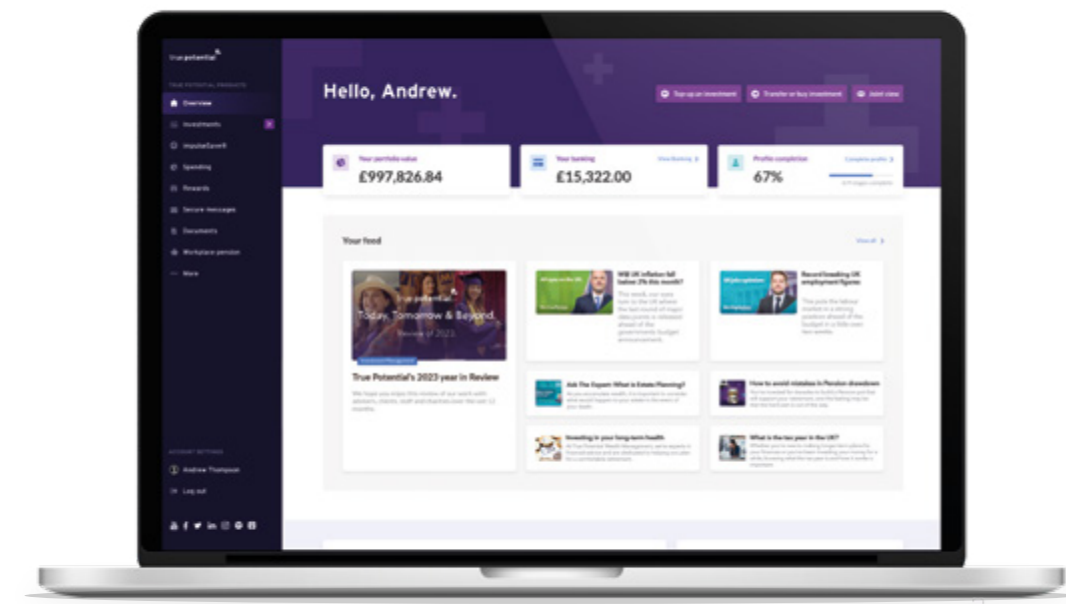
true potential

TRUE POTENTIAL PRODUCTS

Overview

Investments

ImpulseSave®

Spending

Rewards

Secure messages

Documents

Workplace pension

More

ACCOUNT SETTINGS

Andrew Thompson

Log out

Hello, Andrew.

Top up an investment

Transfer or buy investment

Add view

Your portfolio value

£997,826.84

Your banking

View Banking

£15,322.00

Profile completion

Complete profile

67%

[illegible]

Your feed

View all

true potential

Today, Tomorrow & Beyond.

Review of 2023

Investment Management

True Potential's 2023 year in Review

We hope you enjoy this review of our work with advisers, clients, staff and charities over the last 12 months.

Will UK inflation fall below 2% this month?

This week, our eyes turn to the UK where the last round of major data points is released ahead of the government's budget announcement.

Record breaking UK employment figures

This puts the labour market in a strong position ahead of the budget in a little over two weeks.

Ask The Expert: What is Estate Planning?

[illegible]

How to avoid mistakes in Pension drawdown

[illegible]

Investing in your long-term health

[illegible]

What is the tax year in the UK?

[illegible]